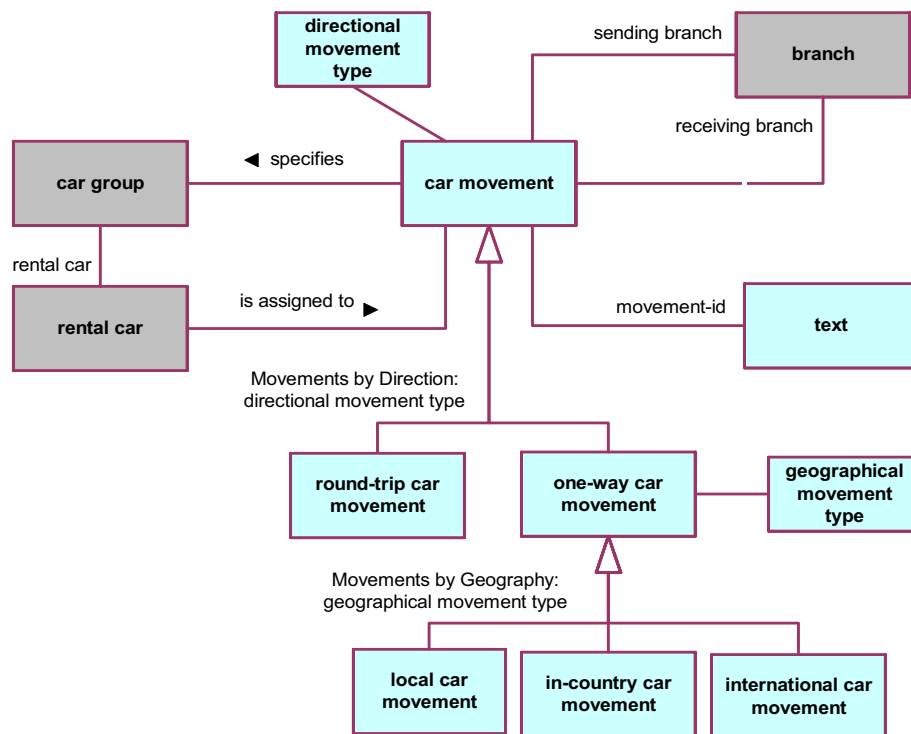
directional movement type

sending branch

branch

receiving branch

car group

◄ specifies

car movement

rental car

rental car

is assigned to ►

movement-id

text

Movements by Direction: directional movement type

round-trip car movement

one-way car movement

geographical movement type

Movements by Geography: geographical movement type

local car movement

in-country car movement

international car movement